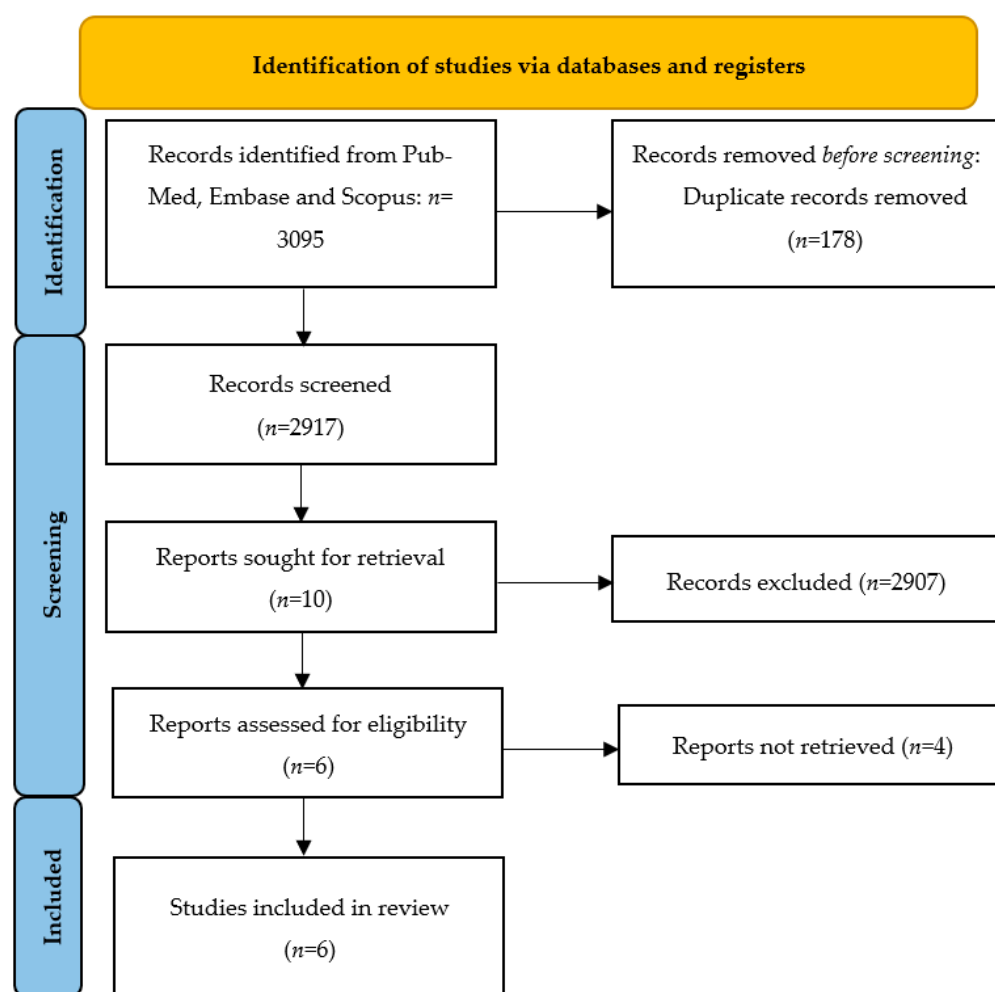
Identification of studies via databases and registers

Identification

Records identified from PubMed, Embase and Scopus: $n$= 3095

Records removed before screening: Duplicate records removed ($n$=178)

Screening

Records screened ($n$=2917)

Reports sought for retrieval ($n$=10)

Records excluded ($n$=2907)

Reports assessed for eligibility ($n$=6)

Reports not retrieved ($n$=4)

Included

Studies included in review ($n$=6)